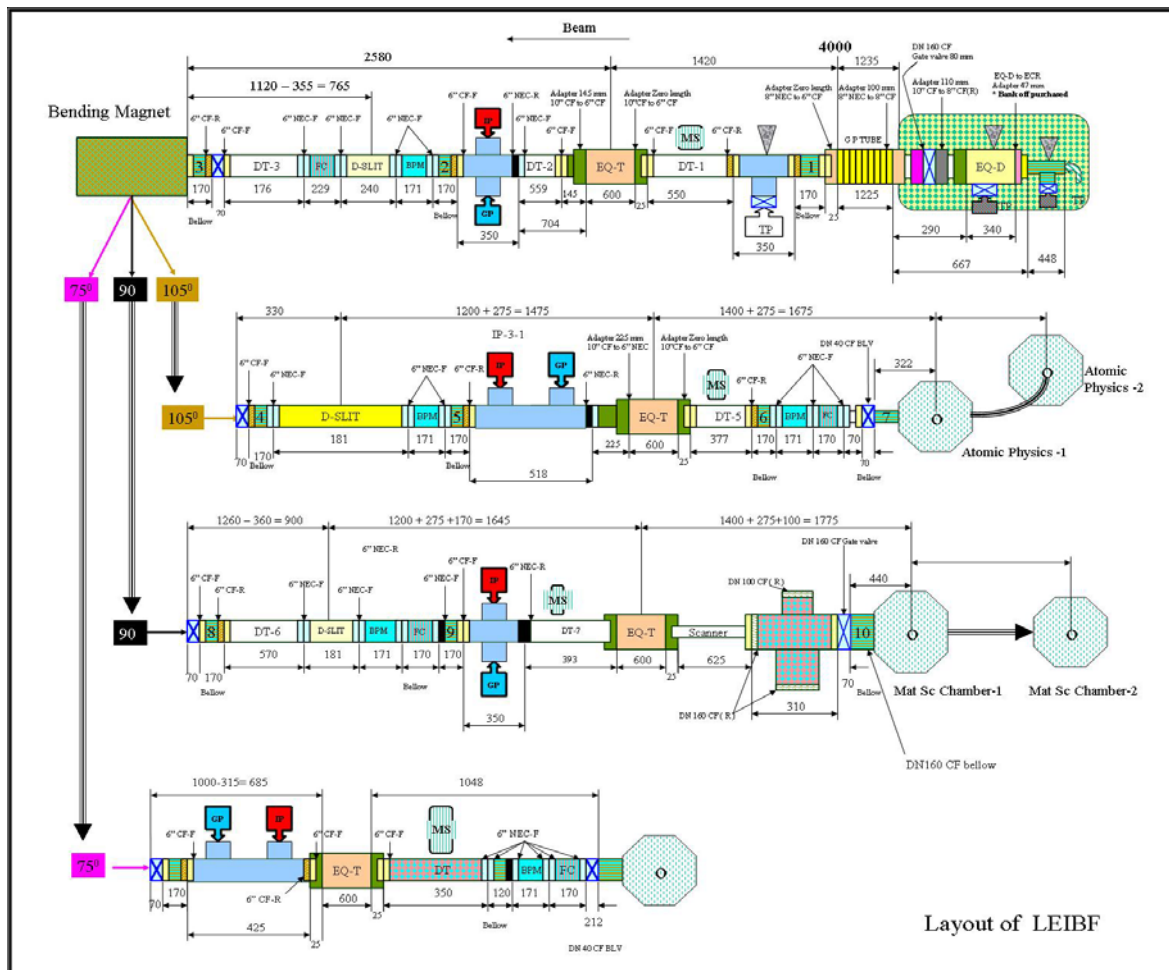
Beam

2580
1420
4000
1235
1120 – 355 = 765

Bending Magnet

6" CF-R
6" CF-F
6" NEC-F
6" NEC-F
6" NEC-F
6" CF-F
6" NEC-R
6" NEC-F
6" CF-F
Adapter 145 mm 10" CF to 6" CF
Adapter Zero length 10"CF to 6" CF
6" CF-F
6" CF-R
Adapter Zero length 8" NEC to 6" CF
Adapter 100 mm 8" NEC to 8" CF
DN 160 CF Gate valve 80 mm
Adapter 110 mm 10" CF to 8" CF(R)
EQ-D to ECR Adapter 47 mm
* Bank off purchased

3 DT-3 FC D-SLIT BPM 2 IP DT-2 EQ-T MS DT-1 1 G P TUBE EQ-D GP TP

170 176 229 240 170 559 145 600 550 170 1225
Bellow 70 Bellow 125 Bellow 25
350 704 350 290 340
667 448

$75^0$ 90 $105^0$

330
1200 + 275 = 1475
1400 + 275 = 1675
IP-3-1
6" CF-F
6" NEC-F
6" NEC-F
6" CF-R
6" NEC-R
Adapter 225 mm 10" CF to 6" NEC
Adapter Zero length 10"CF to 6" CF
6" CF-R
6" NEC-F
DN 40 CF BLV
322

$105^0$
4 D-SLIT BPM 5 IP GP EQ-T MS DT-5 6 BPM FC 7
70 170 181 171 170 225 600 377 170 171 170 70
Bellow Bellow 25 Bellow Bellow 70
518

Atomic Physics -2
Atomic Physics -1

1260 – 360 = 900
1200 + 275 +170 = 1645
1400 + 275+100 = 1775
6" NEC-R
6" CF-F
6" CF-R
6" NEC-F
6" NEC-F
6" CF-F
6" NEC-R
6" NEC-F
DN 160 CF Gate valve
DN 100 CF ( R)
440

90
8 DT-6 D-SLIT BPM FC 9 IP MS DT-7 EQ-T Scanner 10 GP
70 170 570 181 171 170 170 393 600 625
Bellow Bellow 25 70 Bellow
350 310
DN 160 CF( R)

Mat Sc Chamber-1
Mat Sc Chamber-2
DN160 CF bellow

1000-315= 685
1048
GP IP
6" CF-F
6" CF-F
6" CF-F
MS
6" NEC-F

$75^0$
EQ-T DT BPM FC
70 170 600 350 120 171 170
6" CF-R
25
425 25 Bellow 212
DN 40 CF BLV

Layout of LEIBF